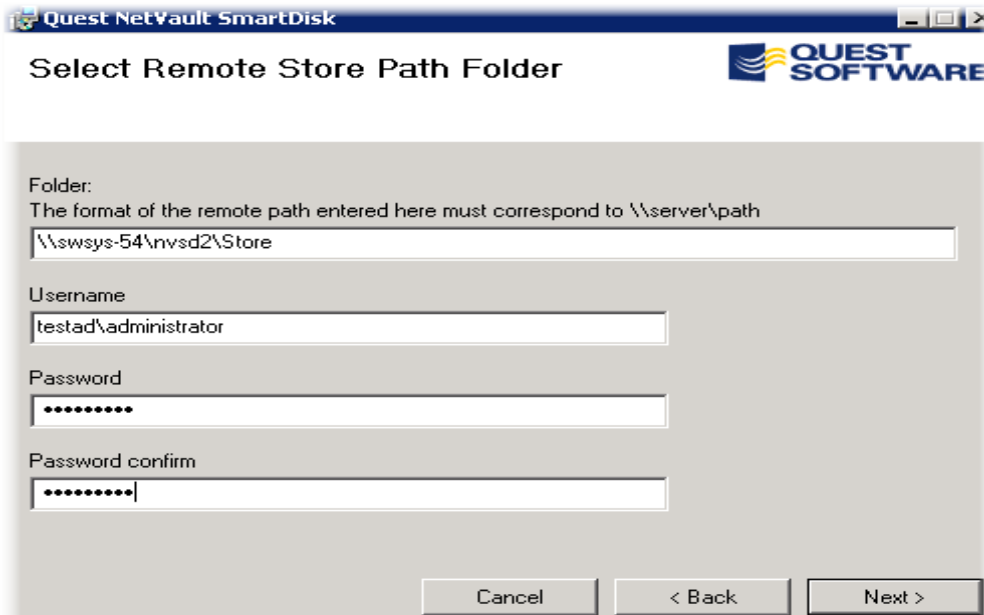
Quest NetVault SmartDisk

Select Remote Store Path Folder

QUEST SOFTWARE

Folder:
The format of the remote path entered here must correspond to \\server\path

\\swsys-54\nvsd2\Store

Username

testad\administrator

Password

••••••••••

Password confirm

••••••••••

Cancel

< Back

Next >